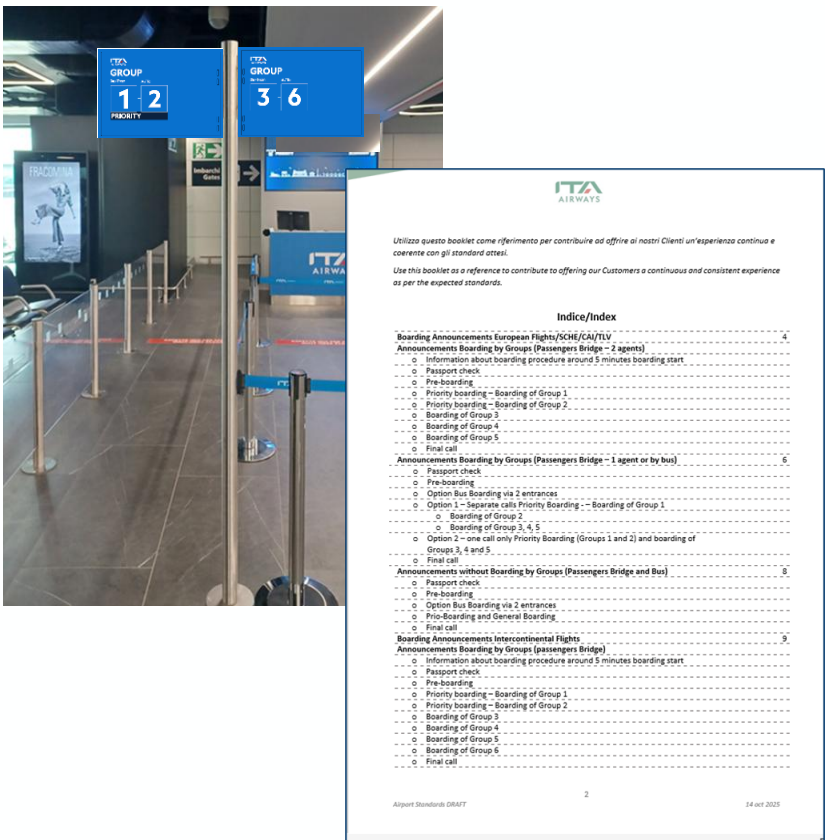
ITA
GROUP
1 2
PRIORITY

ITA
GROUP
3 6

FRACOMINA

Imbarchi Gates

ITA AIRWAYS

ITA AIRWAYS

Utilizza questo booklet come riferimento per contribuire ad offrire ai nostri Clienti un'esperienza continua e coerente con gli standard attesi.

Use this booklet as a reference to contribute to offering our Customers a continuous and consistent experience as per the expected standards.

Indice/Index

Boarding Announcements European Flights/SCHE/CAI/TLV 4
Announcements Boarding by Groups (Passengers Bridge – 2 agents)
o Information about boarding procedure around 5 minutes boarding start
o Passport check
o Pre-boarding
o Priority boarding – Boarding of Group 1
o Priority boarding – Boarding of Group 2
o Boarding of Group 3
o Boarding of Group 4
o Boarding of Group 5
o Final call
Announcements Boarding by Groups (Passengers Bridge – 1 agent or by bus) 6
o Passport check
o Pre-boarding
o Option Bus Boarding via 2 entrances
o Option 1 – Separate calls Priority Boarding - – Boarding of Group 1
o Boarding of Group 2
o Boarding of Group 3, 4, 5
o Option 2 – one call only Priority Boarding (Groups 1 and 2) and boarding of Groups 3, 4 and 5
o Final call
Announcements without Boarding by Groups (Passengers Bridge and Bus) 8
o Passport check
o Pre-boarding
o Option Bus Boarding via 2 entrances
o Prio-Boarding and General Boarding
o Final call
Boarding Announcements Intercontinental Flights 9
Announcements Boarding by Groups (passengers Bridge)
o Information about boarding procedure around 5 minutes boarding start
o Passport check
o Pre-boarding
o Priority boarding – Boarding of Group 1
o Priority boarding – Boarding of Group 2
o Boarding of Group 3
o Boarding of Group 4
o Boarding of Group 5
o Boarding of Group 6
o Final call

Airport Standards DRAFT 2 14 oct 2025